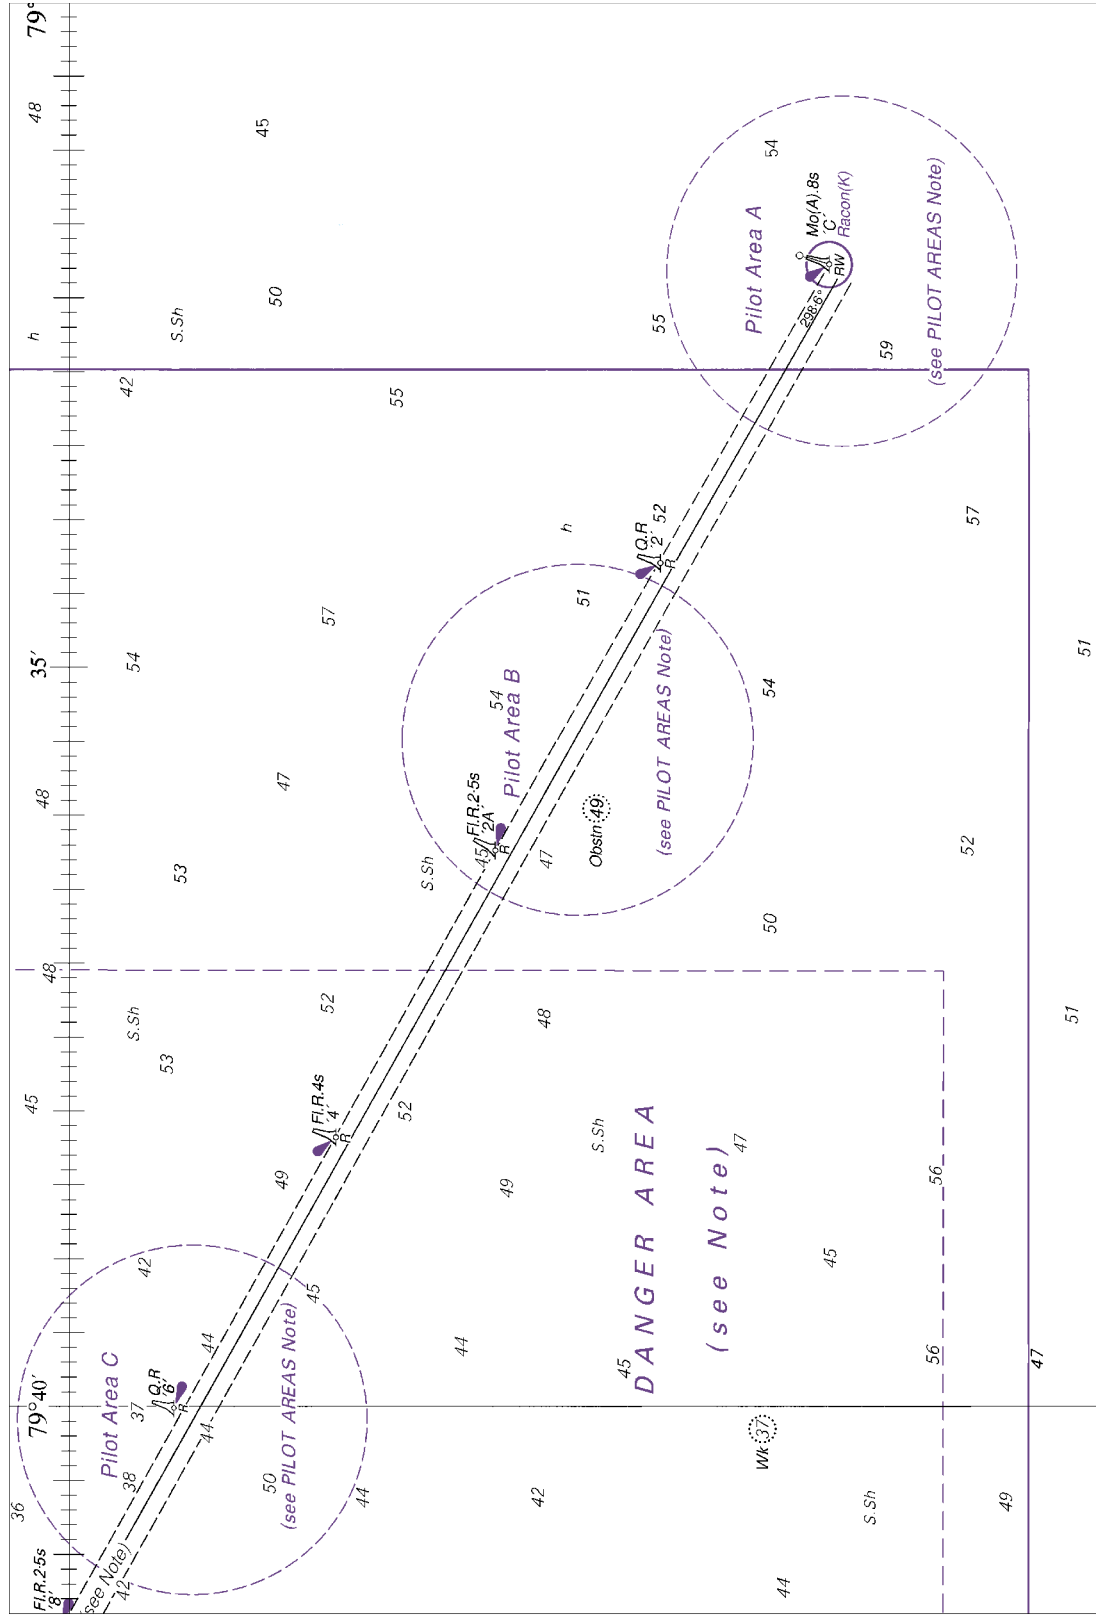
79°
48
45
54
Mo(A).8s
'C'
Racon(K)
(see PILOT AREAS Note)
Pilot Area A
RW
298·6°
50
S.Sh
h
55
59
42
55
h
Q.R
'2'
R
52
57
57
51
35'
54
Pilot Area B
54
(see PILOT AREAS Note)
54
48
47
Fl.R.2·5s
'2A'
R
45
Obstn 49
S.Sh
47
53
52
50
48
S.Sh
53
52
48
51
45
Fl.R.4s
'4'
R
52
S.Sh
D A N G E R   A R E A
( s e e   N o t e )
47
49
49
56
42
45
45
Pilot Area C
(see PILOT AREAS Note)
44
44
Q.R
'6'
R
37
44
45
56
47
79°40'
38
50
Wk 37
36
44
42
S.Sh
49
Fl.R.2·5s
'8'
see Note(e)
42
44